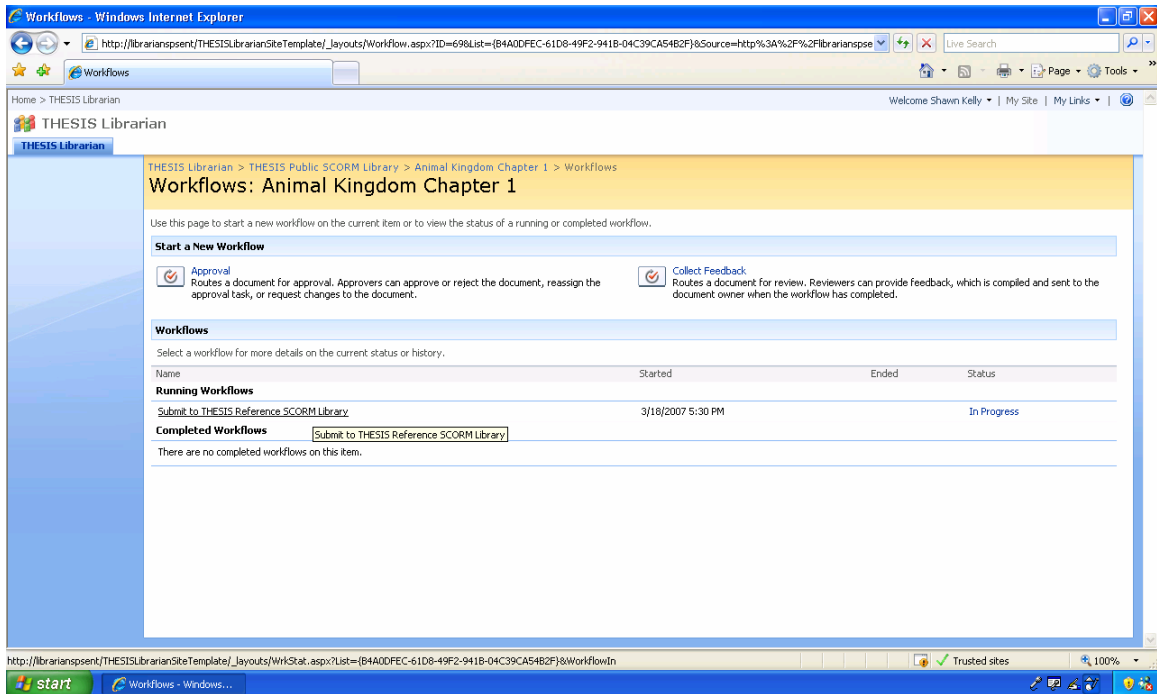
Workflows - Windows Internet Explorer

http://librarianspsent/THESISLibrarianSiteTemplate/_layouts/Workflow.aspx?ID=69&List={B4A0DFEC-61D8-49F2-941B-04C39CA54B2F}&Source=http%3A%2F%2Flibrarianspse

Live Search

Workflows

Page ▾ Tools ▾

Home > THESIS Librarian

Welcome Shawn Kelly ▾ | My Site | My Links ▾ |

THESIS Librarian

THESIS Librarian

THESIS Librarian > THESIS Public SCORM Library > Animal Kingdom Chapter 1 > Workflows

Workflows: Animal Kingdom Chapter 1

Use this page to start a new workflow on the current item or to view the status of a running or completed workflow.

Start a New Workflow

Approval
Routes a document for approval. Approvers can approve or reject the document, reassign the approval task, or request changes to the document.

Collect Feedback
Routes a document for review. Reviewers can provide feedback, which is compiled and sent to the document owner when the workflow has completed.

Workflows

Select a workflow for more details on the current status or history.

| Name | Started | Ended | Status |
|---|---|---|---|
| Running Workflows | | | |
| Submit to THESIS Reference SCORM Library | 3/18/2007 5:30 PM | | In Progress |
| Completed Workflows | | | |

Submit to THESIS Reference SCORM Library

There are no completed workflows on this item.

http://librarianspsent/THESISLibrarianSiteTemplate/_layouts/WrkStat.aspx?List={B4A0DFEC-61D8-49F2-941B-04C39CA54B2F}&WorkflowIn

Trusted sites

100%

start

Workflows - Windows...